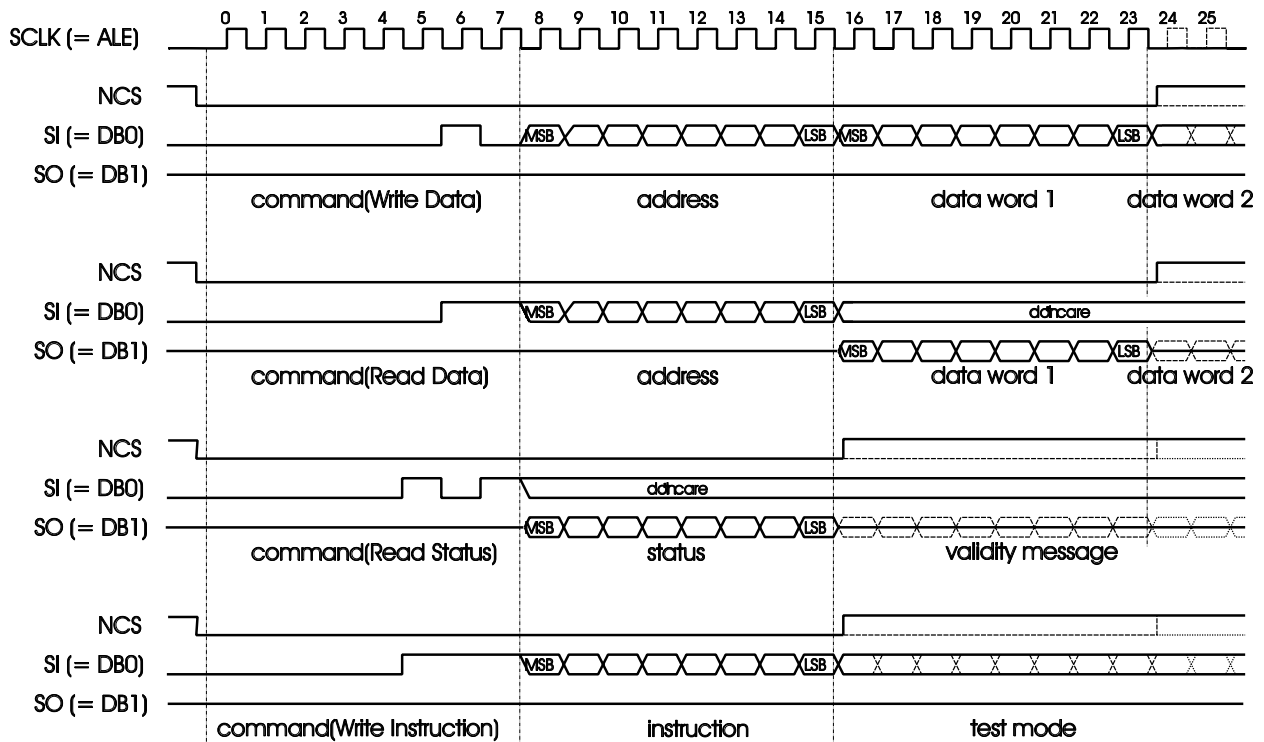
SCLK (= ALE)
0 1 2 3 4 5 6 7 8 9 10 11 12 13 14 15 16 17 18 19 20 21 22 23 24 25

NCS
SI (= DB0)
MSB LSB MSB LSB
SO (= DB1)
command(Write Data)
address
data word 1
data word 2

NCS
SI (= DB0)
MSB LSB
don'tcare
SO (= DB1)
MSB LSB
command(Read Data)
address
data word 1
data word 2

NCS
SI (= DB0)
don'tcare
SO (= DB1)
MSB LSB
command(Read Status)
status
validity message

NCS
SI (= DB0)
MSB LSB
SO (= DB1)
command(Write Instruction)
instruction
test mode